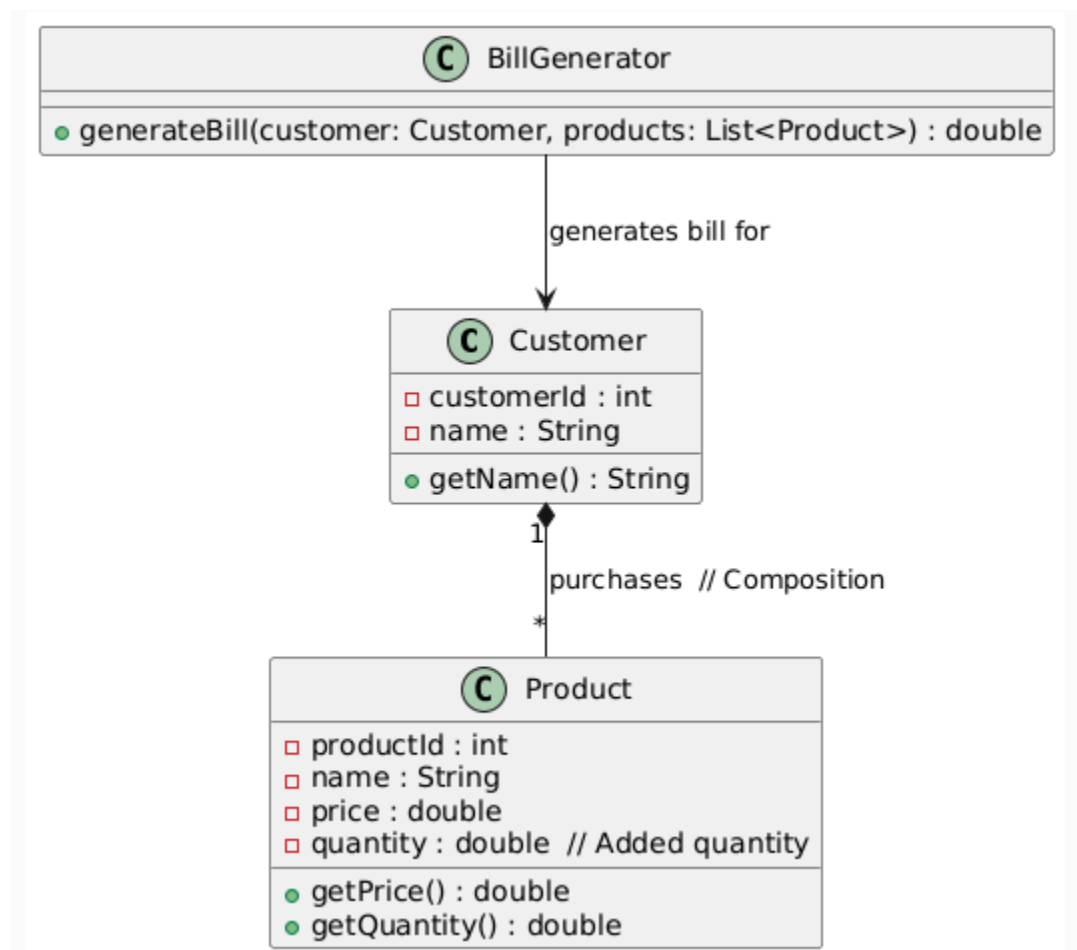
C BillGenerator

generateBill(customer: Customer, products: List<Product>) : double

generates bill for

C Customer

customerId : int
name : String

getName() : String

1

purchases // Composition

*

C Product

productId : int
name : String
price : double
quantity : double // Added quantity

getPrice() : double
getQuantity() : double